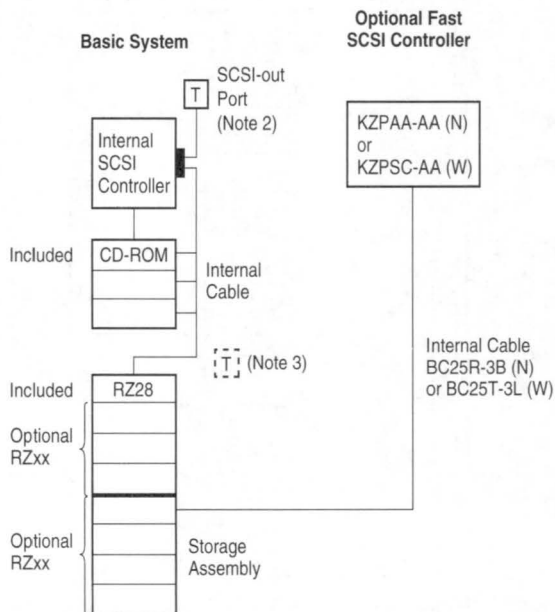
Basic System

Optional Fast SCSI Controller

T

SCSI-out Port (Note 2)

Internal SCSI Controller

KZPAA-AA (N) or KZPSC-AA (W)

Included

CD-ROM

Internal Cable

T

(Note 3)

Internal Cable BC25R-3B (N) or BC25T-3L (W)

Included

RZ28

Optional RZxx

Optional RZxx

Storage Assembly